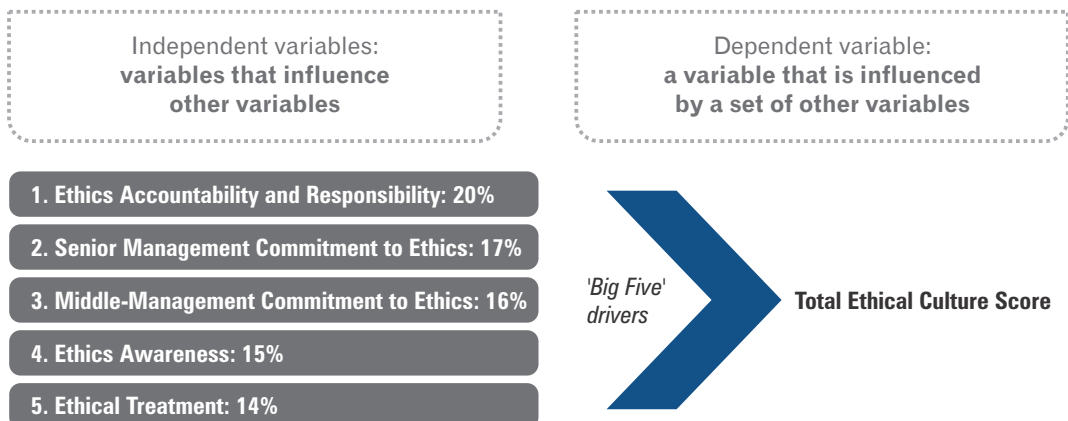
Independent variables:
**variables that influence other variables**

Dependent variable:
**a variable that is influenced by a set of other variables**

1. Ethics Accountability and Responsibility: 20%

2. Senior Management Commitment to Ethics: 17%

3. Middle-Management Commitment to Ethics: 16%

4. Ethics Awareness: 15%

5. Ethical Treatment: 14%

'Big Five' drivers

Total Ethical Culture Score